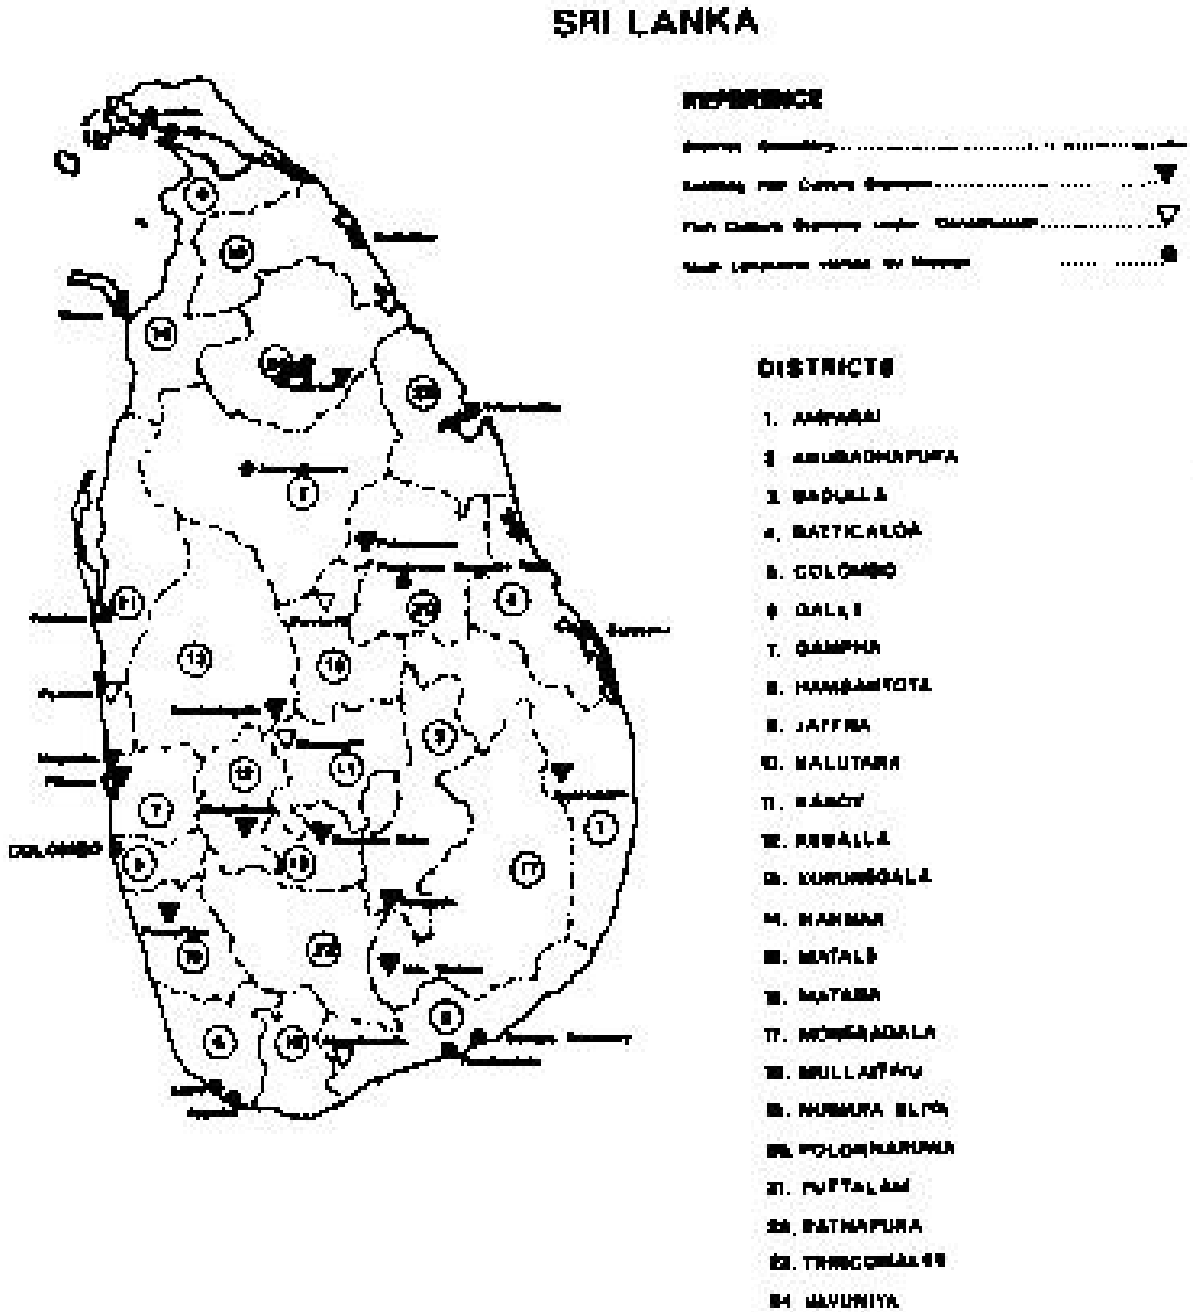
SRI LANKA

REFERENCE

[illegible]

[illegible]

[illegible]

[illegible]

DISTRICTS

1. AMPARAI
2. ANURADHAPURA
3. BADULLA
4. BATTICALOA
5. COLOMBO
6. GALLE
7. GAMPHA
8. HAMBANTOTA
9. JAFFNA
10. KALUTARA
11. KANDY
12. KEGALLA
13. KURUNEGALA
14. MANNAR
15. MATALE
16. MATARA
17. MONERAGALA
18. MULLAITIVU
19. NUWARA ELIYA
20. POLONNARUWA
21. PUTTALAM
22. RATNAPURA
23. TRINCOMALEE
24. VAVUNIYA

COLOMBO

9
14
24
18
23
1
21
13
10
20
4
12
11
3
7
5
17
19
22
6
16
8
15
1
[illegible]